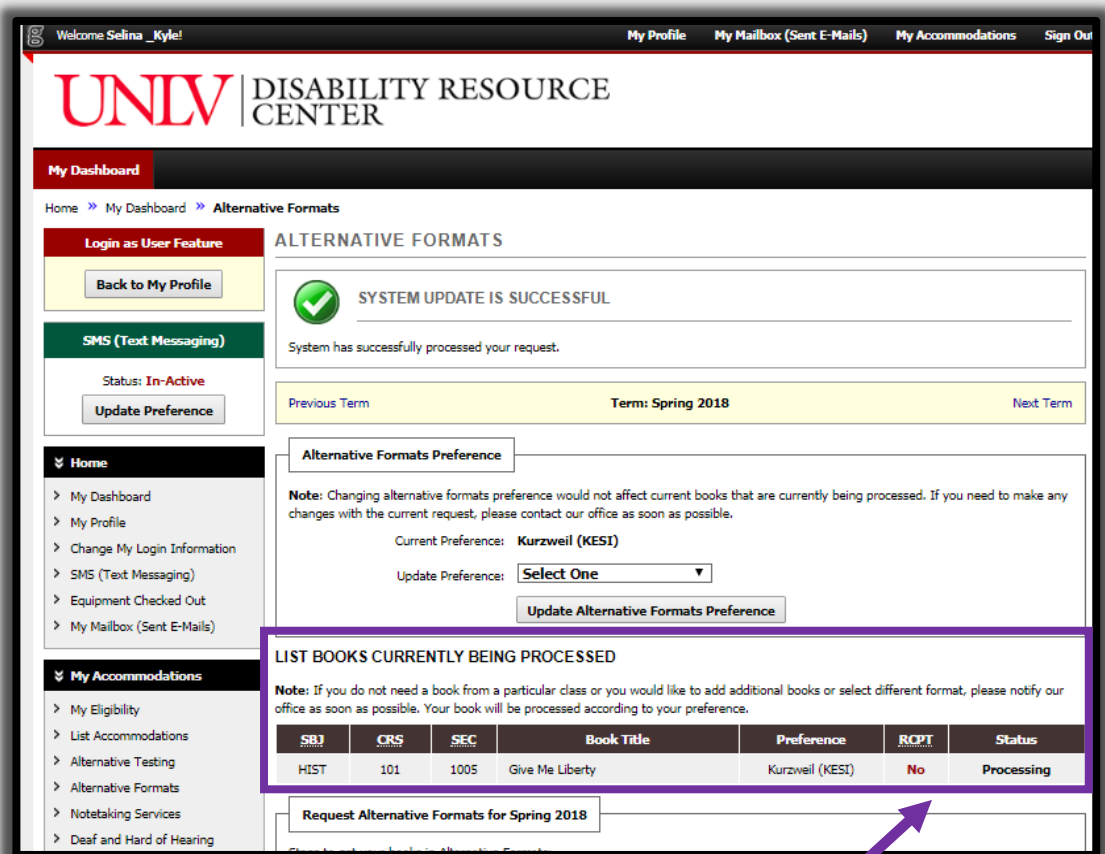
Welcome Selina _Kyle!

My Profile | My Mailbox (Sent E-Mails) | My Accommodations | Sign Out

UNLV | DISABILITY RESOURCE CENTER

My Dashboard

Home » My Dashboard » Alternative Formats

Login as User Feature

Back to My Profile

SMS (Text Messaging)

Status: In-Active

Update Preference

Home

My Dashboard
My Profile
Change My Login Information
SMS (Text Messaging)
Equipment Checked Out
My Mailbox (Sent E-Mails)

My Accommodations

My Eligibility
List Accommodations
Alternative Testing
Alternative Formats
Notetaking Services
Deaf and Hard of Hearing

ALTERNATIVE FORMATS

SYSTEM UPDATE IS SUCCESSFUL

System has successfully processed your request.

Previous Term | Term: Spring 2018 | Next Term

Alternative Formats Preference

Note: Changing alternative formats preference would not affect current books that are currently being processed. If you need to make any changes with the current request, please contact our office as soon as possible.

Current Preference: Kurzweil (KESI)

Update Preference: Select One

Update Alternative Formats Preference

LIST BOOKS CURRENTLY BEING PROCESSED

Note: If you do not need a book from a particular class or you would like to add additional books or select different format, please notify our office as soon as possible. Your book will be processed according to your preference.

| SBJ | CRS | SEC | Book Title | Preference | RCPT | Status |
|---|---|---|---|---|---|---|
| HIST | 101 | 1005 | Give Me Liberty | Kurzweil (KESI) | No | Processing |

Request Alternative Formats for Spring 2018

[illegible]